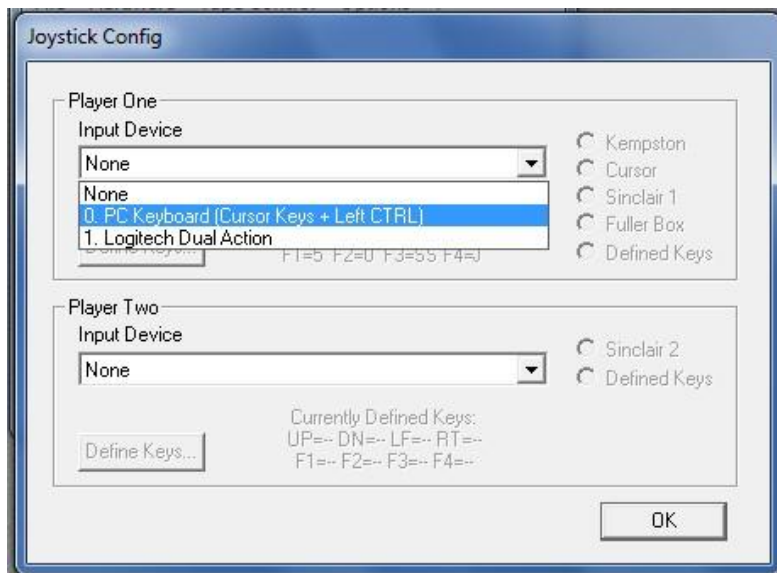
Joystick Config

Player One

Input Device

None

None

0. PC Keyboard (Cursor Keys + Left CTRL)

1. Logitech Dual Action

Define Keys...

F1=5 F2=0 F3=SS F4=J

Kempston

Cursor

Sinclair 1

Fuller Box

Defined Keys

Player Two

Input Device

None

Sinclair 2

Defined Keys

Currently Defined Keys:
UP=-- DN=-- LF=-- RT=--
F1=-- F2=-- F3=-- F4=--

Define Keys...

OK